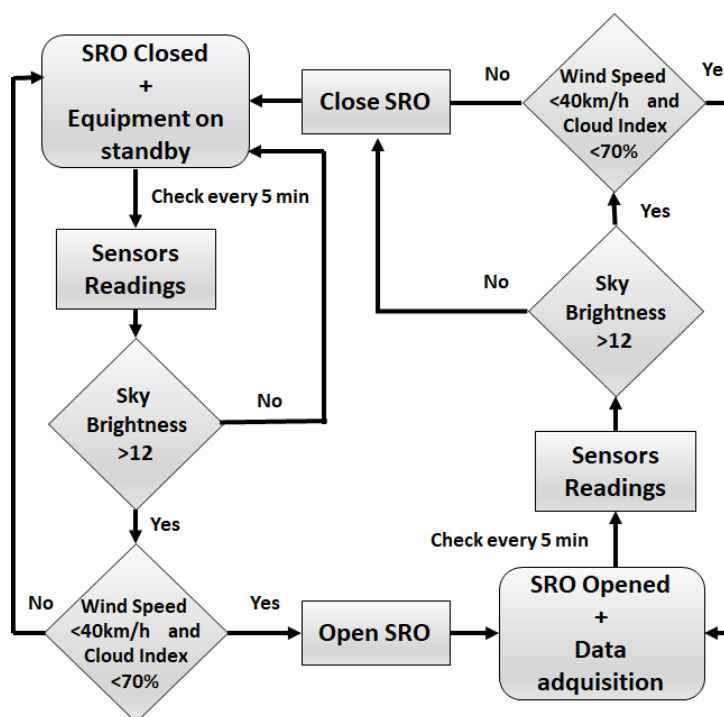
SRO Closed + Equipment on standby

Check every 5 min

Sensors Readings

Sky Brightness >12

No

Yes

No

Wind Speed <40km/h and Cloud Index <70%

Yes

Open SRO

SRO Opened + Data adquisition

Check every 5 min

Sensors Readings

Sky Brightness >12

No

Yes

Wind Speed <40km/h and Cloud Index <70%

No

Ye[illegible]

Close SRO